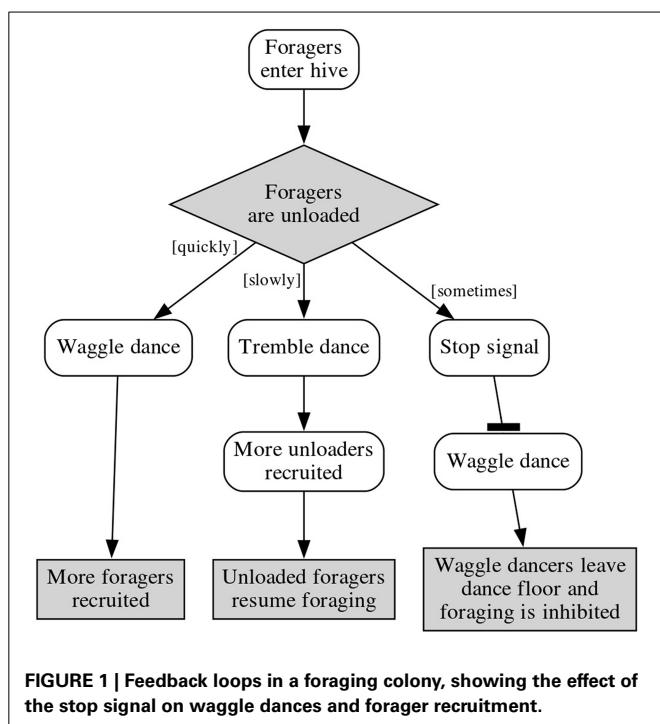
Foragers enter hive

Foragers are unloaded

[quickly]

[slowly]

[sometimes]

Waggle dance

Tremble dance

Stop signal

More unloaders recruited

Waggle dance

More foragers recruited

Unloaded foragers resume foraging

Waggle dancers leave dance floor and foraging is inhibited

**FIGURE 1 | Feedback loops in a foraging colony, showing the effect of the stop signal on waggle dances and forager recruitment.**